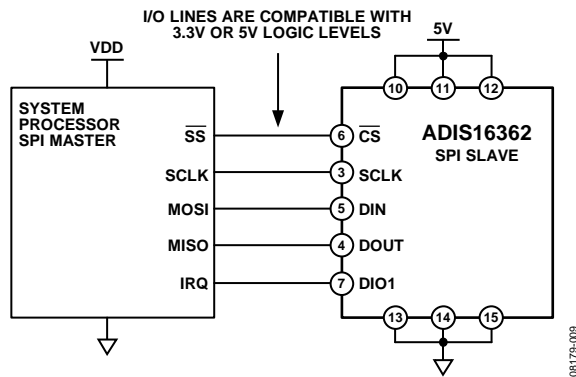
I/O LINES ARE COMPATIBLE WITH 3.3V OR 5V LOGIC LEVELS

VDD

5V

10 11 12

SYSTEM PROCESSOR SPI MASTER

ADIS16362
SPI SLAVE

$\overline{SS}$ 6 $\overline{CS}$

SCLK 3 SCLK

MOSI 5 DIN

MISO 4 DOUT

IRQ 7 DIO1

13 14 15

08179-009